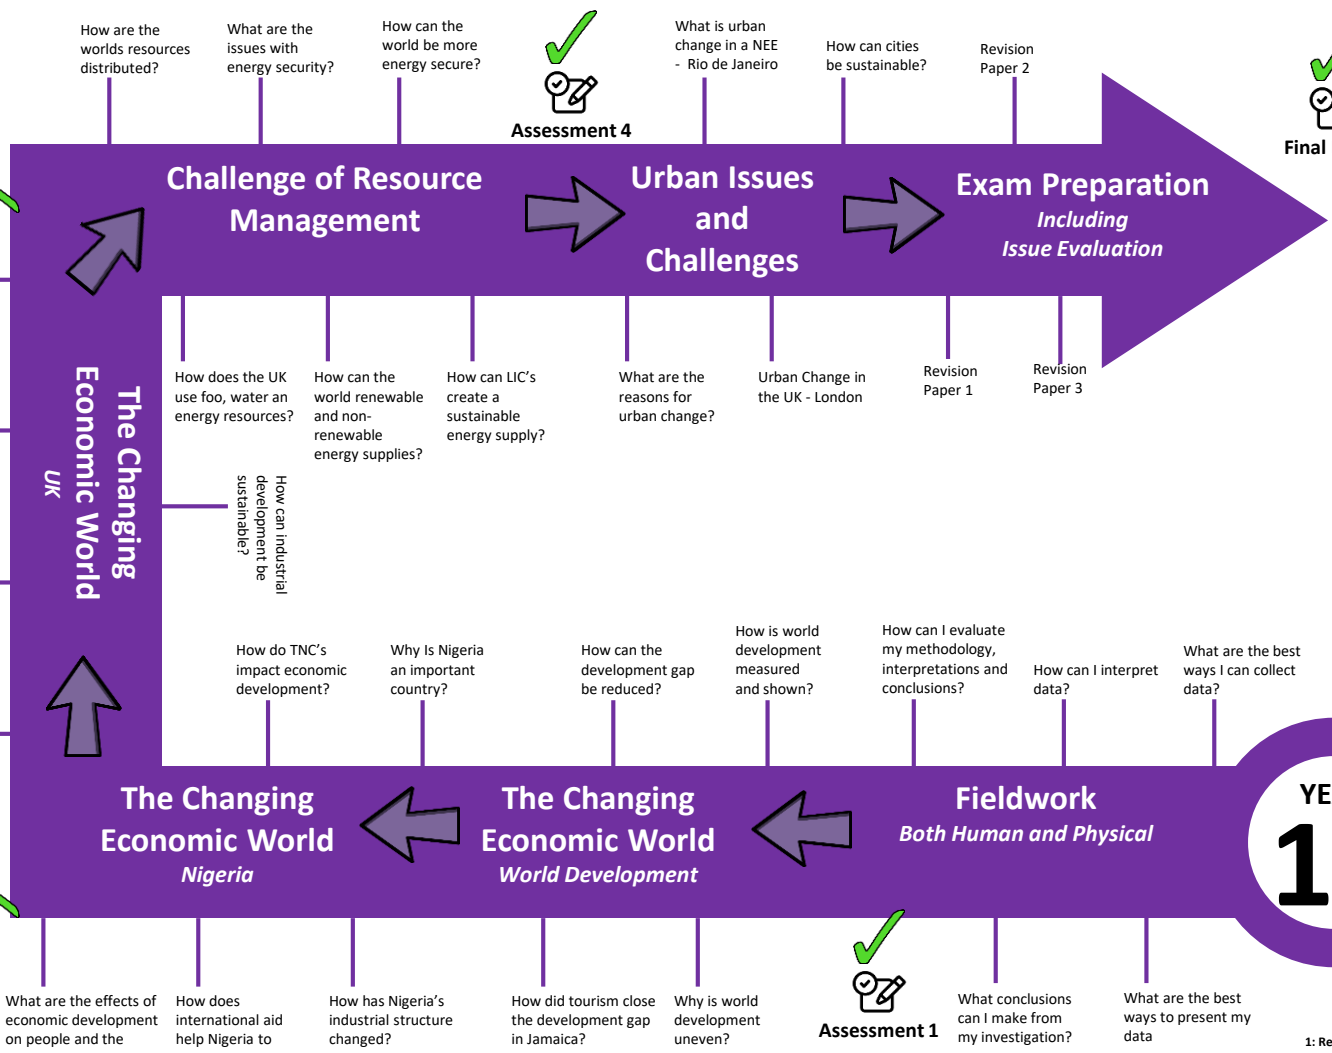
How are the worlds resources distributed?

What are the issues with energy security?

How can the world be more energy secure?

Assessment 4

What is urban change in a NEE - Rio de Janeiro

How can cities be sustainable?

Revision Paper 2

Final

Challenge of Resource Management

Urban Issues and Challenges

Exam Preparation
Including Issue Evaluation

How does the UK use foo, water an energy resources?

How can the world renewable and non-renewable energy supplies?

How can LIC's create a sustainable energy supply?

What are the reasons for urban change?

Urban Change in the UK - London

Revision Paper 1

Revision Paper 3

The Changing Economic World
UK

How can industrial development be sustainable?

How do TNC's impact economic development?

Why Is Nigeria an important country?

How can the development gap be reduced?

How is world development measured and shown?

How can I evaluate my methodology, interpretations and conclusions?

How can I interpret data?

What are the best ways I can collect data?

YE

1

The Changing Economic World
Nigeria

The Changing Economic World
World Development

Fieldwork
Both Human and Physical

What are the effects of economic development on people and the

How does international aid help Nigeria to

How has Nigeria's industrial structure changed?

How did tourism close the development gap in Jamaica?

Why is world development uneven?

Assessment 1

What conclusions can I make from my investigation?

What are the best ways to present my data

1: Re